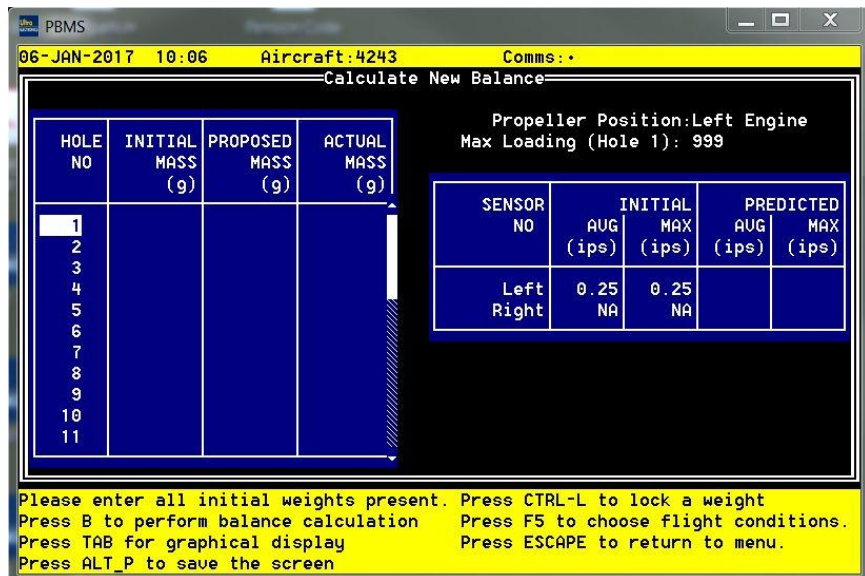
PBMS

06-JAN-2017 10:06 Aircraft:4243 Comms:•

Calculate New Balance

| HOLE NO | INITIAL MASS (g) | PROPOSED MASS (g) | ACTUAL MASS (g) |
|---|---|---|---|
| 1 | | | |
| 2 | | | |
| 3 | | | |
| 4 | | | |
| 5 | | | |
| 6 | | | |
| 7 | | | |
| 8 | | | |
| 9 | | | |
| 10 | | | |
| 11 | | | |

Propeller Position:Left Engine
Max Loading (Hole 1): 999

| SENSOR NO | INITIAL AVG (ips) | INITIAL MAX (ips) | PREDICTED AVG (ips) | PREDICTED MAX (ips) |
|---|---|---|---|---|
| Left | 0.25 | 0.25 | | |
| Right | NA | NA | | |

Please enter all initial weights present. Press CTRL-L to lock a weight
Press B to perform balance calculation Press F5 to choose flight conditions.
Press TAB for graphical display Press ESCAPE to return to menu.
Press ALT_P to save the screen